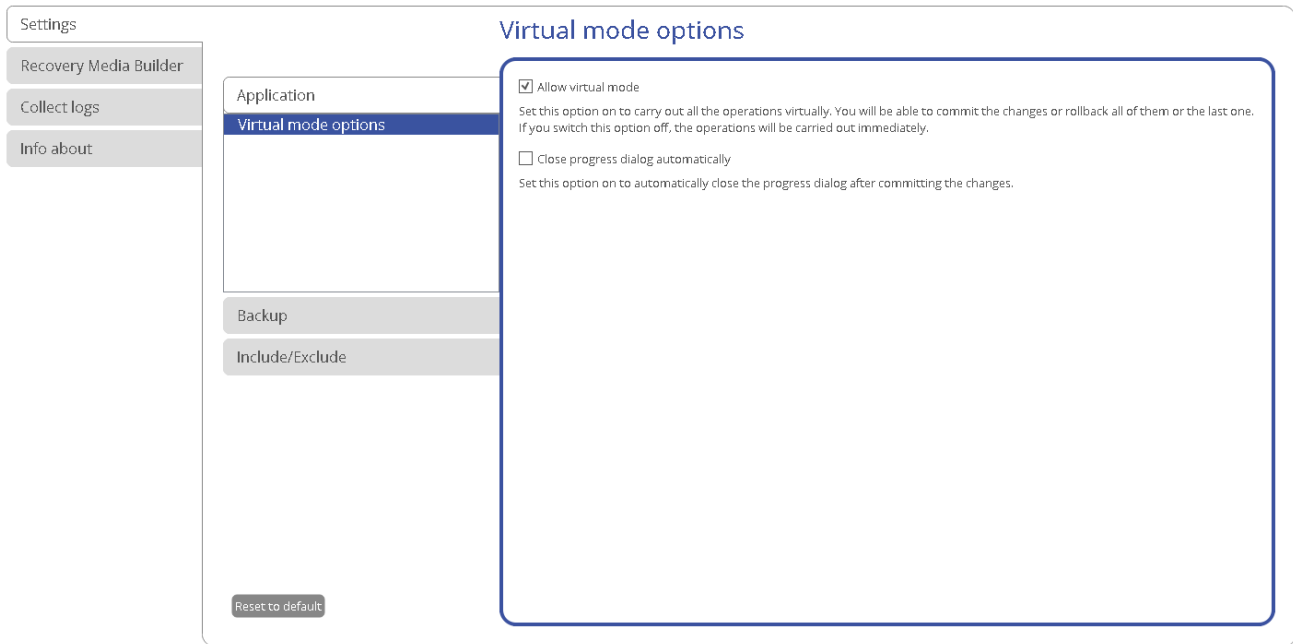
Settings
Recovery Media Builder
Collect logs
Info about

Virtual mode options

Application
Virtual mode options
Backup
Include/Exclude

Reset to default

☑ Allow virtual mode
Set this option on to carry out all the operations virtually. You will be able to commit the changes or rollback all of them or the last one. If you switch this option off, the operations will be carried out immediately.

☐ Close progress dialog automatically
Set this option on to automatically close the progress dialog after committing the changes.